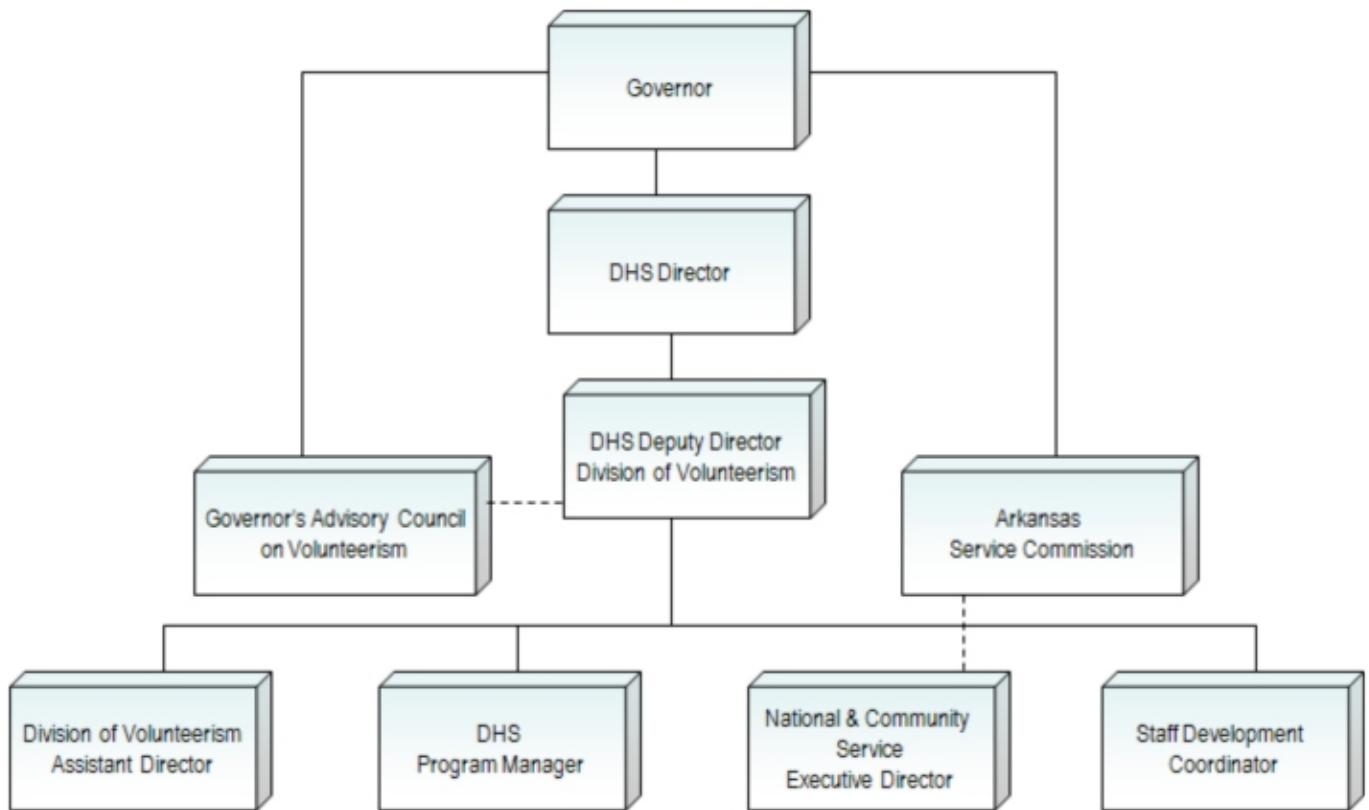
Governor

DHS Director

DHS Deputy Director
Division of Volunteerism

Governor's Advisory Council on Volunteerism

Arkansas
Service Commission

Division of Volunteerism
Assistant Director

DHS
Program Manager

National & Community
Service
Executive Director

Staff Development
Coordinator